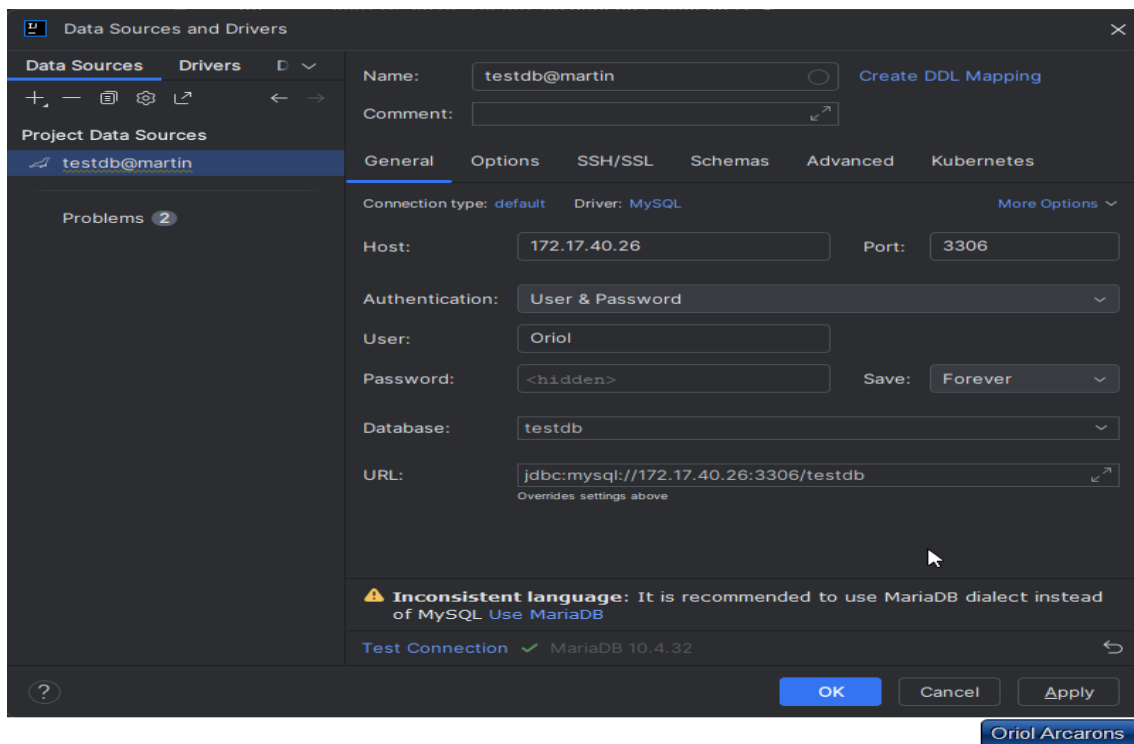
Data Sources and Drivers

Data Sources Drivers D

Project Data Sources

testdb@martin

Problems 2

Name: testdb@martin Create DDL Mapping

Comment:

General Options SSH/SSL Schemas Advanced Kubernetes

Connection type: default Driver: MySQL More Options

Host: 172.17.40.26 Port: 3306

Authentication: User & Password

User: Oriol

Password: <hidden> Save: Forever

Database: testdb

URL: jdbc:mysql://172.17.40.26:3306/testdb

Overrides settings above

**Inconsistent language**: It is recommended to use MariaDB dialect instead of MySQL Use MariaDB

Test Connection MariaDB 10.4.32

OK Cancel Apply

Oriol Arcarons